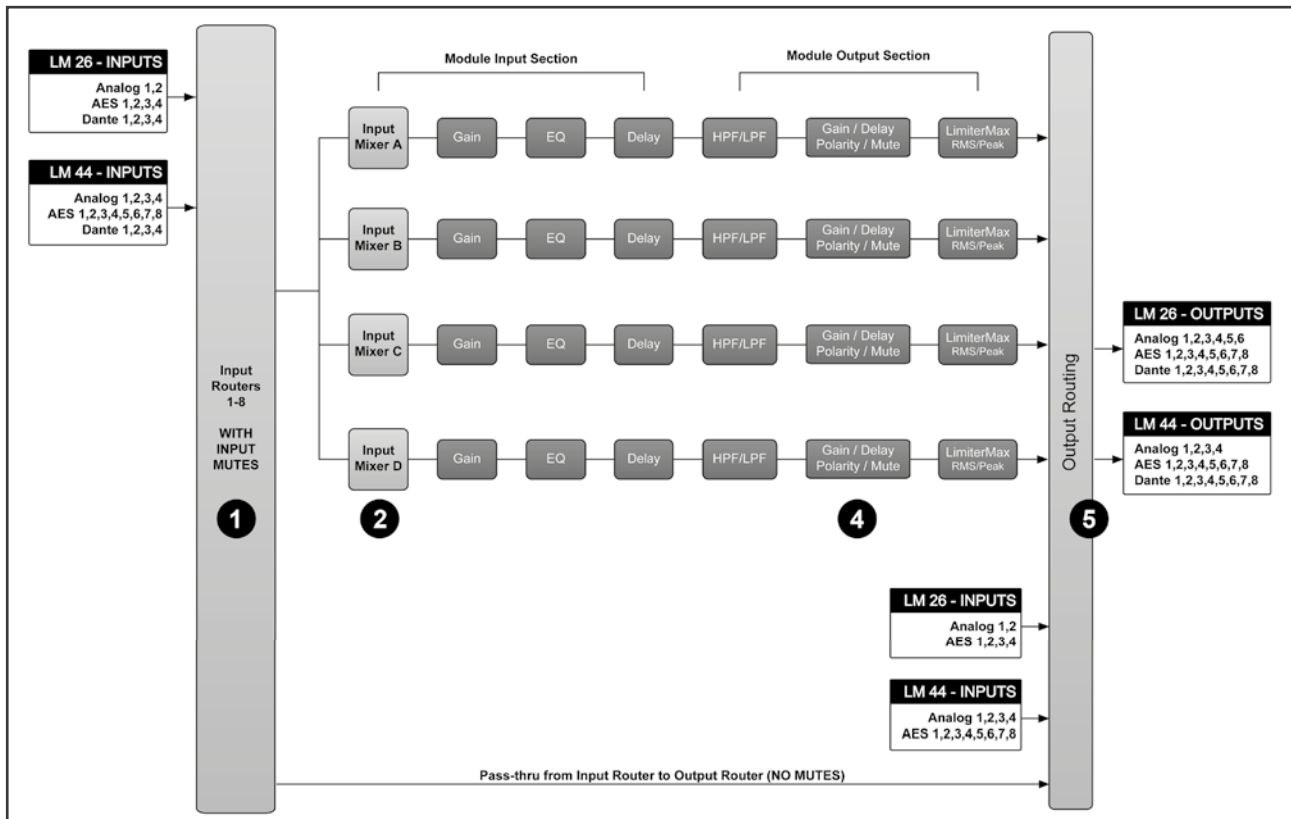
LM 26 - INPUTS
Analog 1,2
AES 1,2,3,4
Dante 1,2,3,4

LM 44 - INPUTS
Analog 1,2,3,4
AES 1,2,3,4,5,6,7,8
Dante 1,2,3,4

Input Routers 1-8

WITH INPUT MUTES

1

Module Input Section

Module Output Section

Input Mixer A
Gain
EQ
Delay
HPF/LPF
Gain / Delay Polarity / Mute
LimiterMax RMS/Peak

Input Mixer B
Gain
EQ
Delay
HPF/LPF
Gain / Delay Polarity / Mute
LimiterMax RMS/Peak

Input Mixer C
Gain
EQ
Delay
HPF/LPF
Gain / Delay Polarity / Mute
LimiterMax RMS/Peak

Input Mixer D
Gain
EQ
Delay
HPF/LPF
Gain / Delay Polarity / Mute
LimiterMax RMS/Peak

2

4

Output Routing

5

LM 26 - OUTPUTS
Analog 1,2,3,4,5,6
AES 1,2,3,4,5,6,7,8
Dante 1,2,3,4,5,6,7,8

LM 44 - OUTPUTS
Analog 1,2,3,4
AES 1,2,3,4,5,6,7,8
Dante 1,2,3,4,5,6,7,8

LM 26 - INPUTS
Analog 1,2
AES 1,2,3,4

LM 44 - INPUTS
Analog 1,2,3,4
AES 1,2,3,4,5,6,7,8

Pass-thru from Input Router to Output Router (NO MUTES)